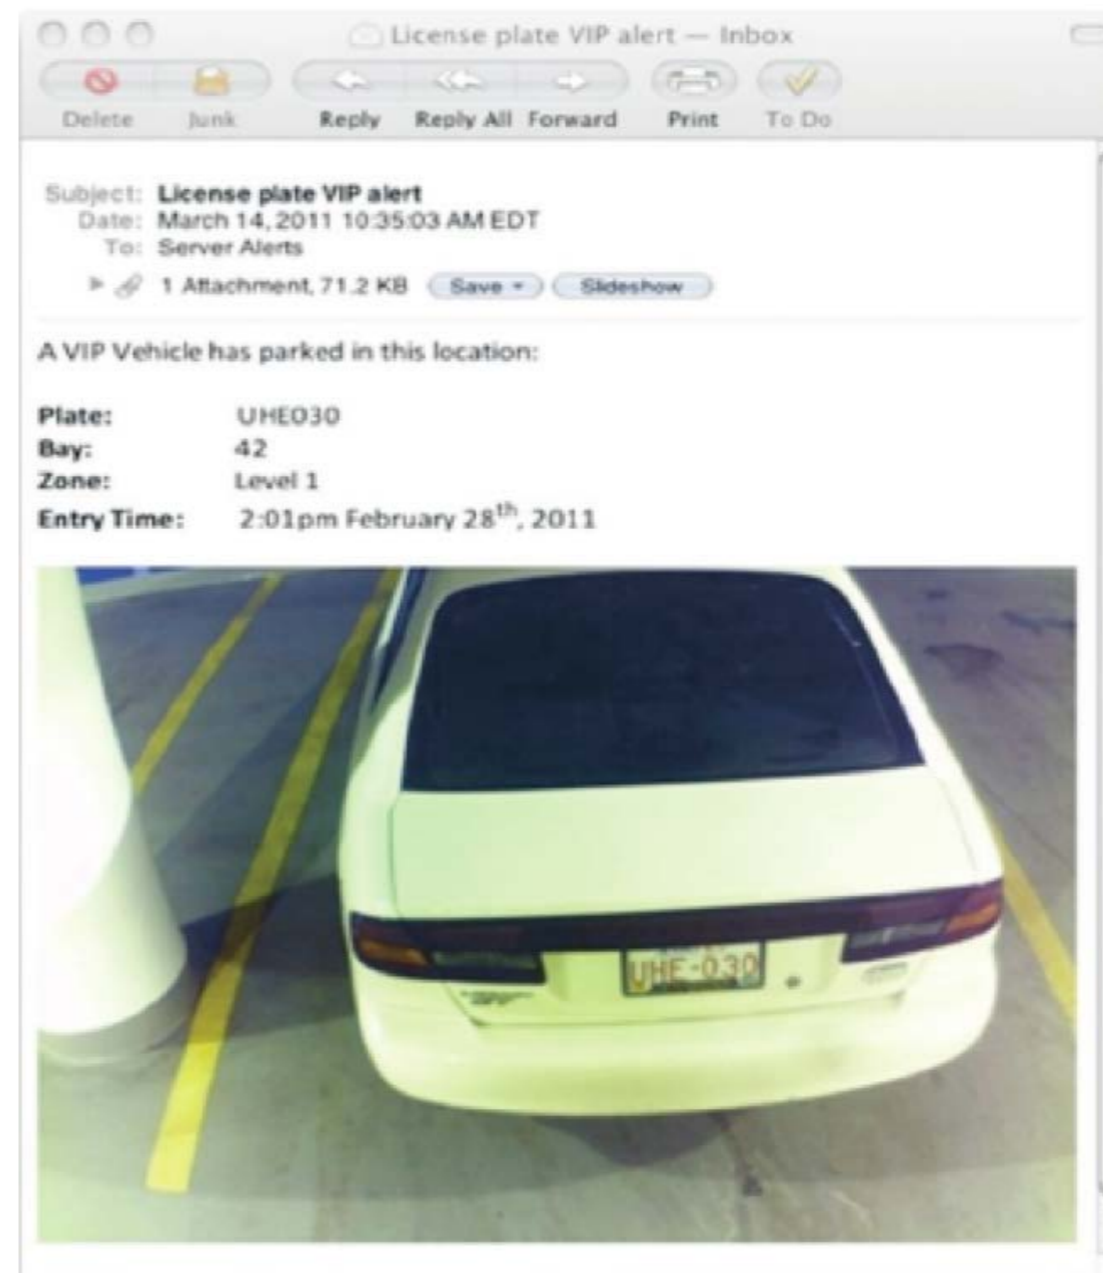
License plate VIP alert — Inbox

Delete Junk Reply Reply All Forward Print To Do

Subject: License plate VIP alert
Date: March 14, 2011 10:35:03 AM EDT
To: Server Alerts

1 Attachment, 71.2 KB Save Slideshow

A VIP Vehicle has parked in this location:

Plate: UHE030
Bay: 42
Zone: Level 1
Entry Time: 2:01pm February 28$^{th}$, 2011

UHE-030